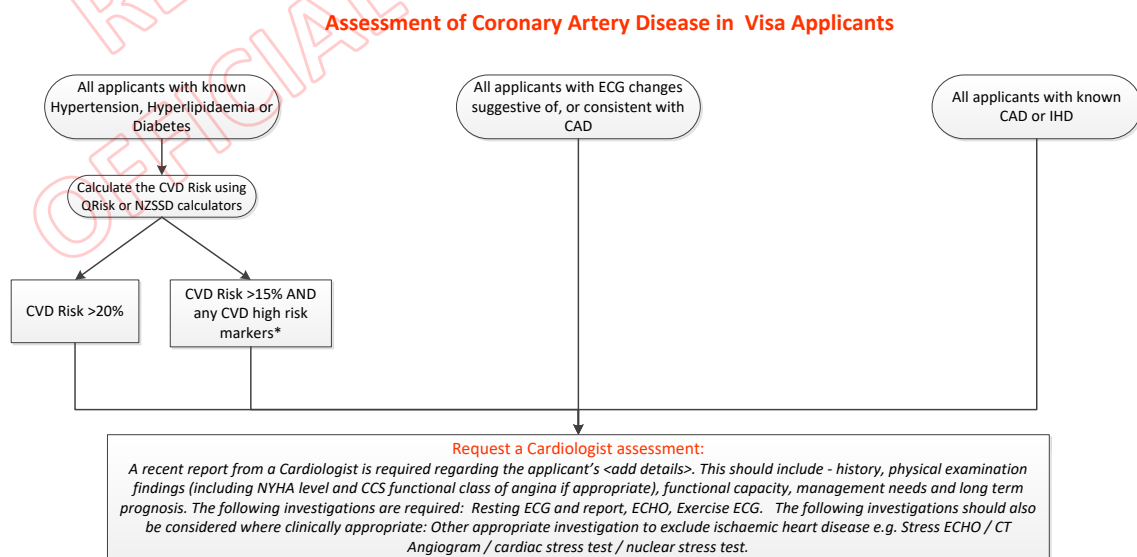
Assessment of Coronary Artery Disease in Visa Applicants

All applicants with known Hypertension, Hyperlipidaemia or Diabetes

All applicants with ECG changes suggestive of, or consistent with CAD

All applicants with known CAD or IHD

Calculate the CVD Risk using QRisk or NZSSD calculators

CVD Risk >20%

CVD Risk >15% AND any CVD high risk markers*

Request a Cardiologist assessment:
A recent report from a Cardiologist is required regarding the applicant's <add details>. This should include - history, physical examination findings (including NYHA level and CCS functional class of angina if appropriate), functional capacity, management needs and long term prognosis. The following investigations are required: Resting ECG and report, ECHO, Exercise ECG. The following investigations should also be considered where clinically appropriate: Other appropriate investigation to exclude ischaemic heart disease e.g. Stress ECHO / CT Angiogram / cardiac stress test / nuclear stress test.

RELEASED OFFICIAL